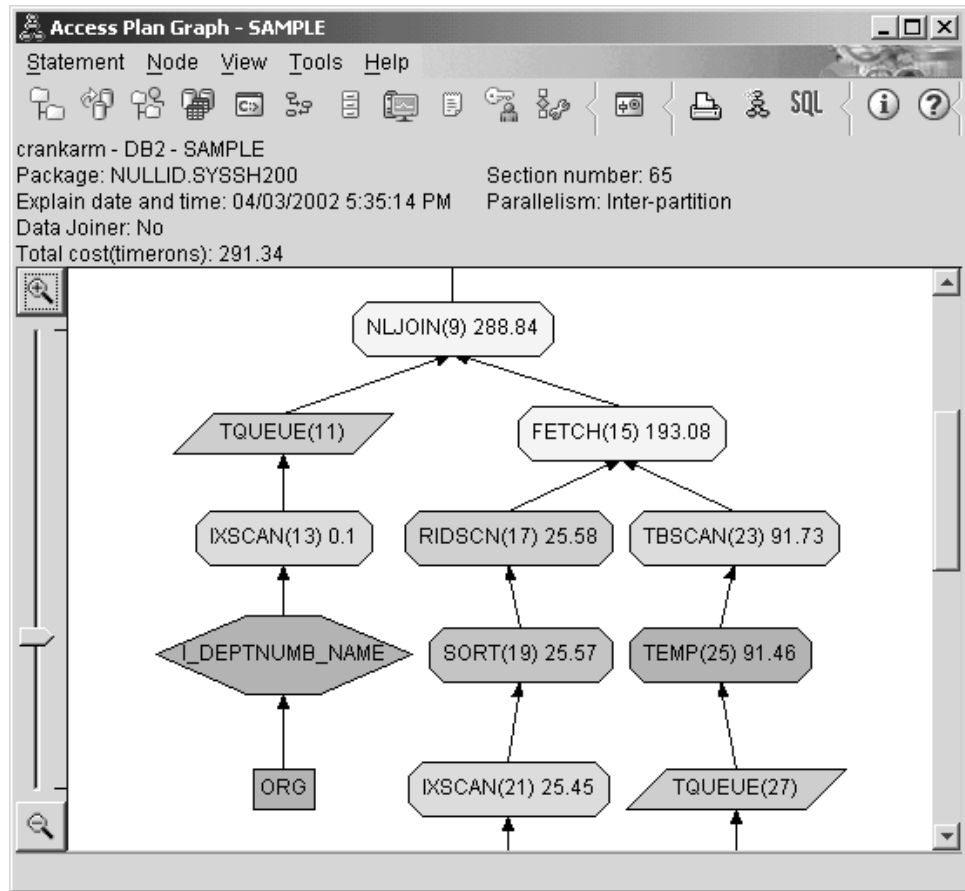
Access Plan Graph - SAMPLE

Statement Node View Tools Help

SQL

crankarm - DB2 - SAMPLE
Package: NULLID.SYSSH200
Section number: 65
Explain date and time: 04/03/2002 5:35:14 PM
Parallelism: Inter-partition
Data Joiner: No
Total cost(timerons): 291.34

NLJOIN(9) 288.84

TQUEUE(11)

FETCH(15) 193.08

IXSCAN(13) 0.1

RIDSCN(17) 25.58

TBSCAN(23) 91.73

I_DEPTNUMB_NAME

SORT(19) 25.57

TEMP(25) 91.46

ORG

IXSCAN(21) 25.45

TQUEUE(27)